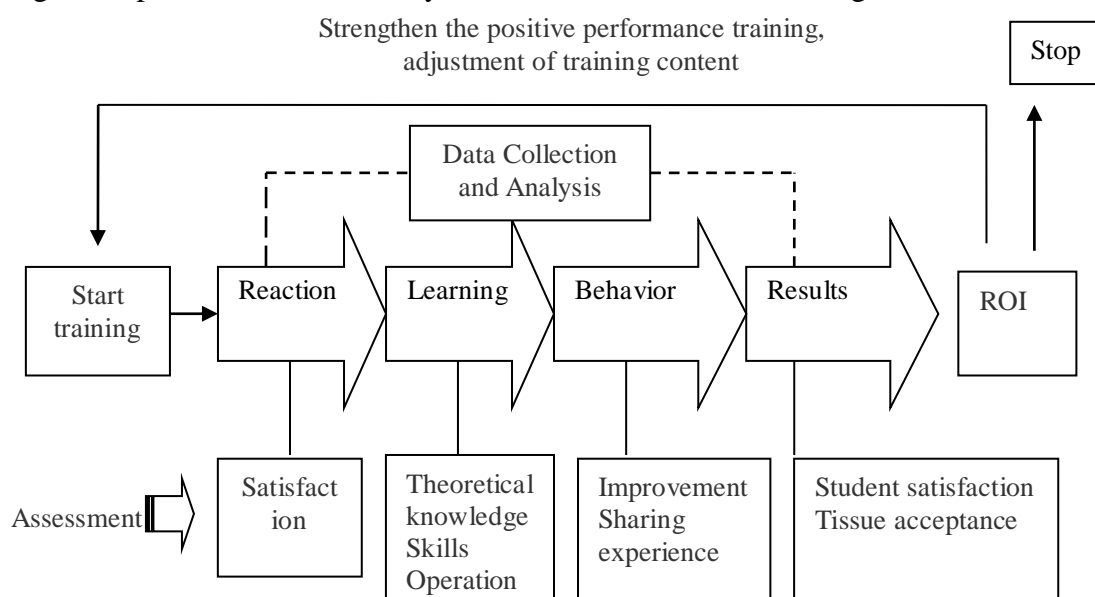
Strengthen the positive performance training, adjustment of training content

Stop

Data Collection and Analysis

Start training

Reaction

Learning

Behavior

Results

ROI

Assessment

Satisfaction

Theoretical knowledge Skills Operation

Improvement Sharing experience

Student satisfaction Tissue acceptance